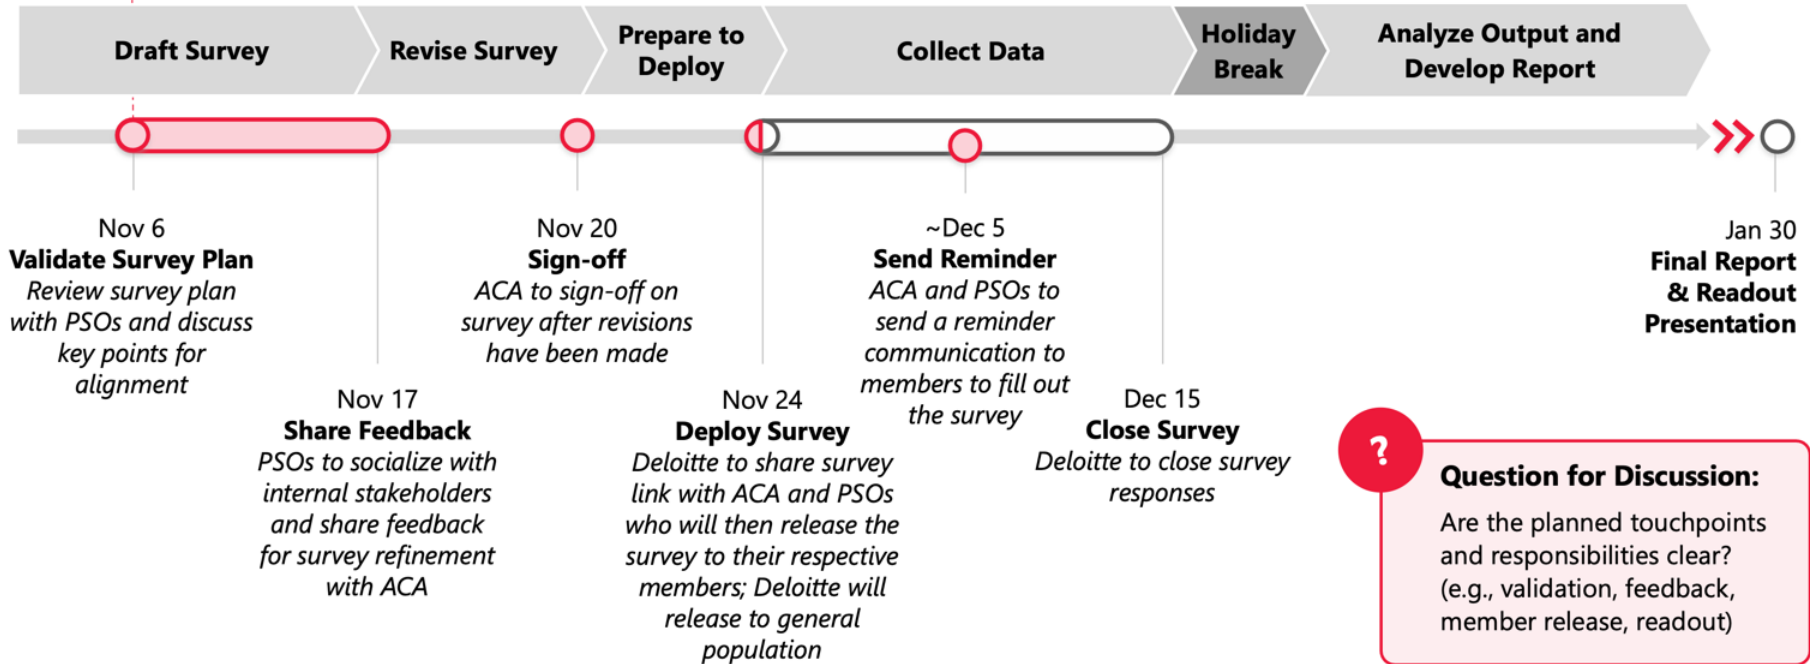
Draft Survey

Revise Survey

Prepare to Deploy

Collect Data

Holiday Break

Analyze Output and Develop Report

Nov 6
**Validate Survey Plan**
*Review survey plan with PSOs and discuss key points for alignment*

Nov 17
**Share Feedback**
*PSOs to socialize with internal stakeholders and share feedback for survey refinement with ACA*

Nov 20
**Sign-off**
*ACA to sign-off on survey after revisions have been made*

Nov 24
**Deploy Survey**
*Deloitte to share survey link with ACA and PSOs who will then release the survey to their respective members; Deloitte will release to general population*

~Dec 5
**Send Reminder**
*ACA and PSOs to send a reminder communication to members to fill out the survey*

Dec 15
**Close Survey**
*Deloitte to close survey responses*

Jan 30
**Final Report & Readout Presentation**

?

**Question for Discussion:**

Are the planned touchpoints and responsibilities clear? (e.g., validation, feedback, member release, readout)